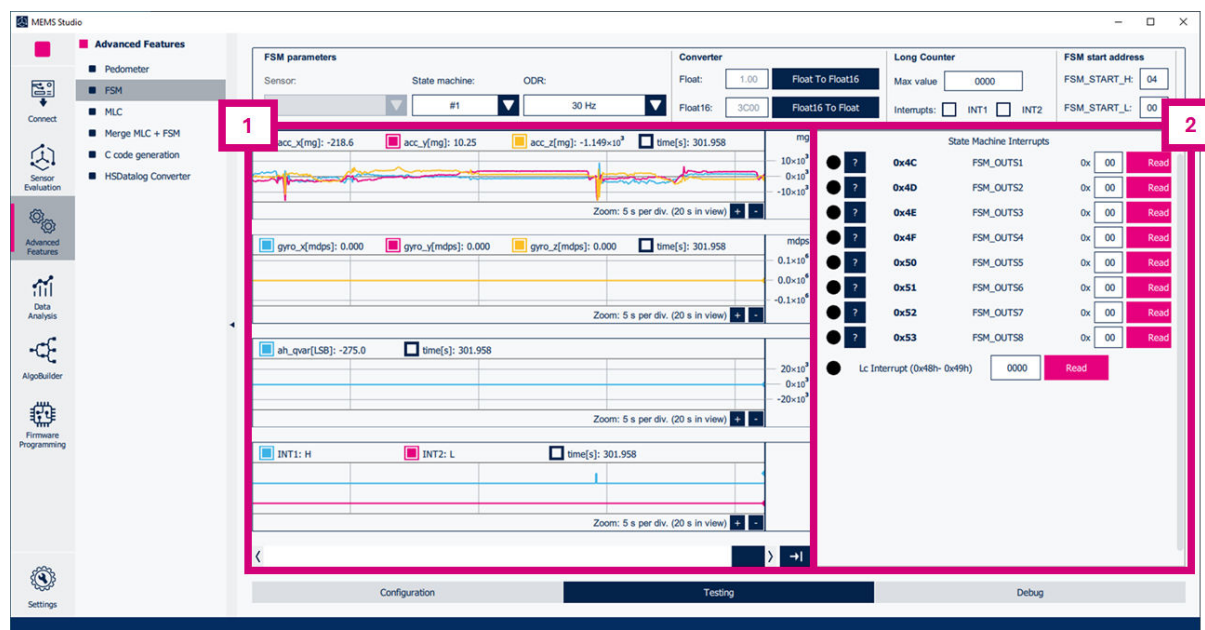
MEMS Studio

Connect
Sensor Evaluation
Advanced Features
Data Analysis
AlgoBuilder
Firmware Programming
Settings

Advanced Features
Pedometer
FSM
MLC
Merge MLC + FSM
C code generation
HSDatalog Converter

FSM parameters
Sensor:
State machine:
#1
ODR:
30 Hz

Converter
Float: 1.00
Float To Float16
Float16: 3C00
Float16 To Float

Long Counter
Max value 0000
Interrupts: INT1 INT2

FSM start address
FSM_START_H: 04
FSM_START_L: 00

1

2

acc_x[mg]: -218.6
acc_y[mg]: 10.25
acc_z[mg]: -1.149×10$^3$
time[s]: 301.958
mg
10×10$^3$
0×10$^3$
-10×10$^3$
Zoom: 5 s per div. (20 s in view) + -

gyro_x[mdps]: 0.000
gyro_y[mdps]: 0.000
gyro_z[mdps]: 0.000
time[s]: 301.958
mdps
0.1×10$^6$
0.0×10$^6$
-0.1×10$^6$
Zoom: 5 s per div. (20 s in view) + -

ah_qvar[LSB]: -275.0
time[s]: 301.958
20×10$^3$
0×10$^3$
-20×10$^3$
Zoom: 5 s per div. (20 s in view) + -

INT1: H
INT2: L
time[s]: 301.958
Zoom: 5 s per div. (20 s in view) + -

State Machine Interrupts
| | | | | |
|---|---|---|---|---|
| ? | 0x4C | FSM_OUTS1 | 0x 00 | Read |
| ? | 0x4D | FSM_OUTS2 | 0x 00 | Read |
| ? | 0x4E | FSM_OUTS3 | 0x 00 | Read |
| ? | 0x4F | FSM_OUTS4 | 0x 00 | Read |
| ? | 0x50 | FSM_OUTS5 | 0x 00 | Read |
| ? | 0x51 | FSM_OUTS6 | 0x 00 | Read |
| ? | 0x52 | FSM_OUTS7 | 0x 00 | Read |
| ? | 0x53 | FSM_OUTS8 | 0x 00 | Read |

Lc Interrupt (0x48h- 0x49h) 0000 Read

Configuration
Testing
Debug